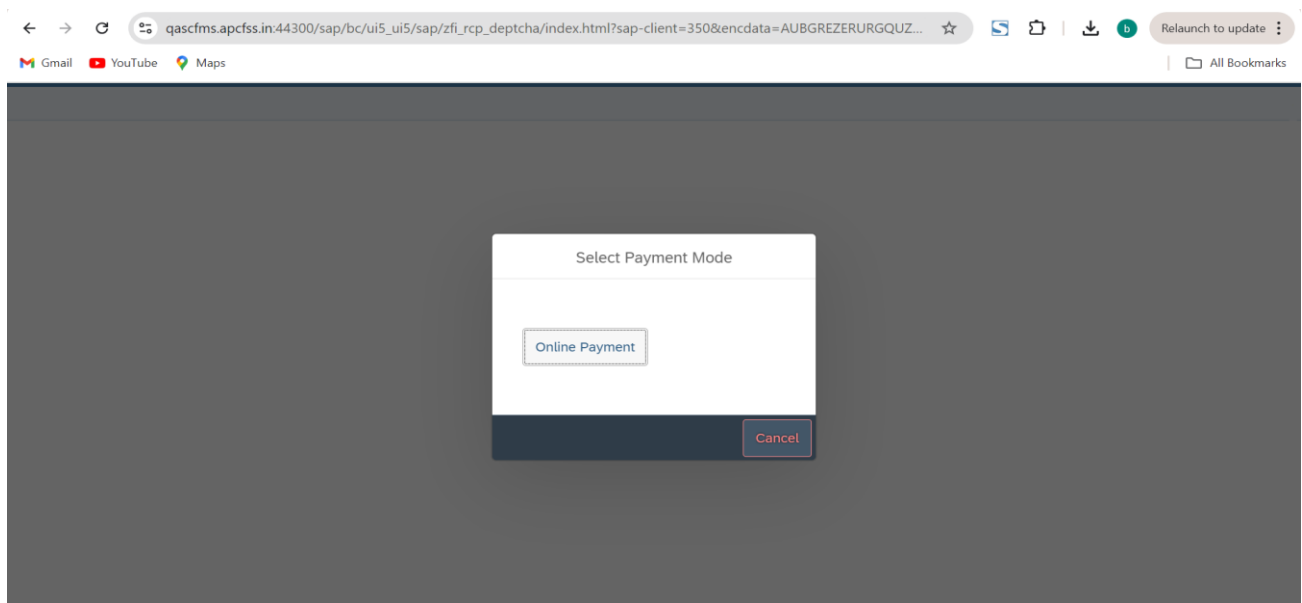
qascfms.apcfss.in:44300/sap/bc/ui5_ui5/sap/zfi_rcp_deptcha/index.html?sap-client=350&encdata=AUBGREZERURGQUZ...

b

Relaunch to update

Gmail YouTube Maps

All Bookmarks

Select Payment Mode

Online Payment

Cancel